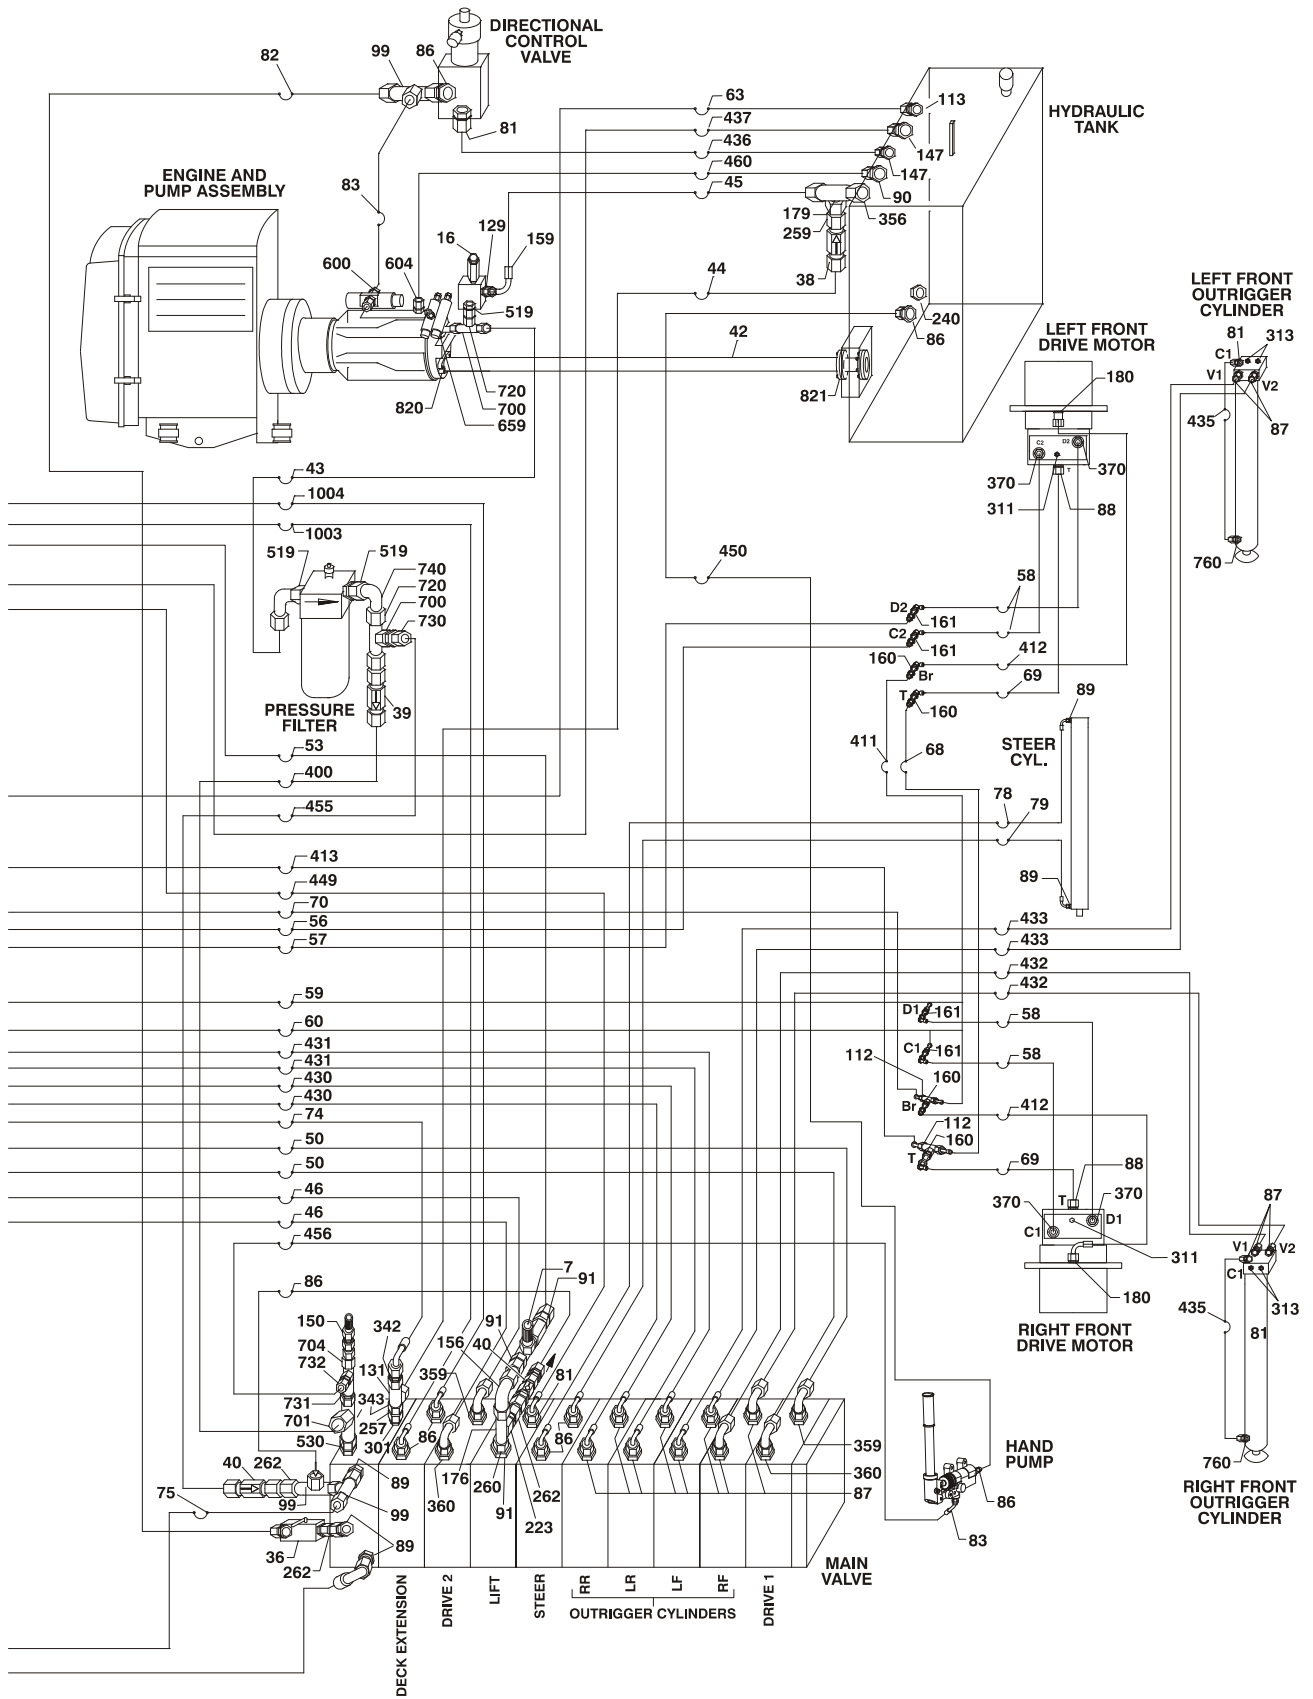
DIRECTIONAL CONTROL VALVE
82
99
86
81
63
113
437
436
460
45
147
147
90
HYDRAULIC TANK
ENGINE AND PUMP ASSEMBLY
83
179
356
259
16
129
159
38
600
604
44
519
240
86
42
LEFT FRONT DRIVE MOTOR
LEFT FRONT OUTRIGGER CYLINDER
81
313
C1
V1
V2
87
435
820
720
700
659
821
180
C2
D2
370
370
311
88
43
1004
1003
450
760
519
519
740
720
700
730
58
D2
161
C2
161
412
160
Br
69
T
160
PRESSURE FILTER
39
89
411
68
STEER CYL.
53
400
455
78
79
413
449
89
70
56
57
433
433
432
432
59
D1
161
60
58
C1
161
431
431
58
430
430
112
160
Br
412
74
112
160
T
50
69
50
88
T
370
370
C1
D1
46
46
311
456
87
V1
V2
C1
313
180
86
7
91
RIGHT FRONT DRIVE MOTOR
150
342
704
732
91
131
156
40
81
435
81
731
343
359
701
257
530
301
86
86
359
89
360
176
260
262
360
HAND PUMP
40
262
86
99
99
91
87
760
75
223
RIGHT FRONT OUTRIGGER CYLINDER
36
89
83
262
MAIN VALVE
DECK EXTENSION
DRIVE 2
LIFT
STEER
RR
LR
LF
RF
OUTRIGGER CYLINDERS
DRIVE 1